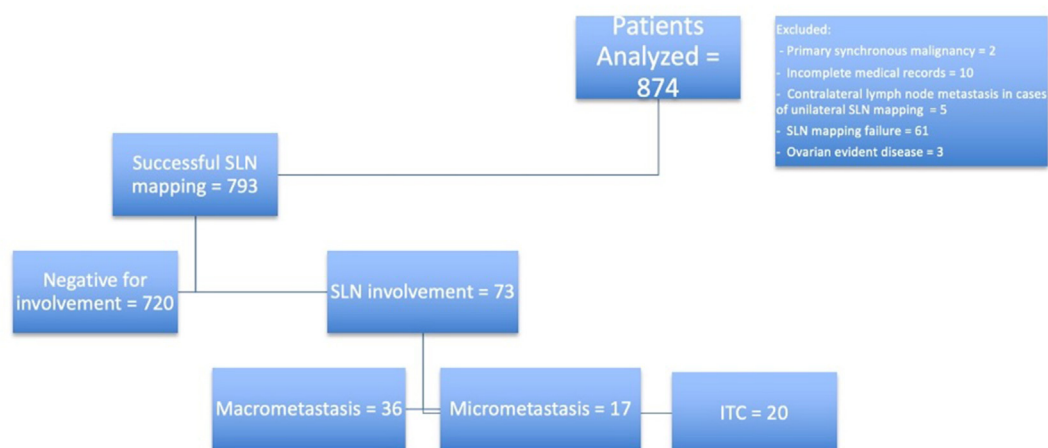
Patients Analyzed = 874

Excluded:
- Primary synchronous malignancy = 2
- Incomplete medical records = 10
- Contralateral lymph node metastasis in cases of unilateral SLN mapping = 5
- SLN mapping failure = 61
- Ovarian evident disease = 3

Successful SLN mapping = 793

Negative for involvement = 720

SLN involvement = 73

Macrometastasis = 36

Micrometastasis = 17

ITC = 20